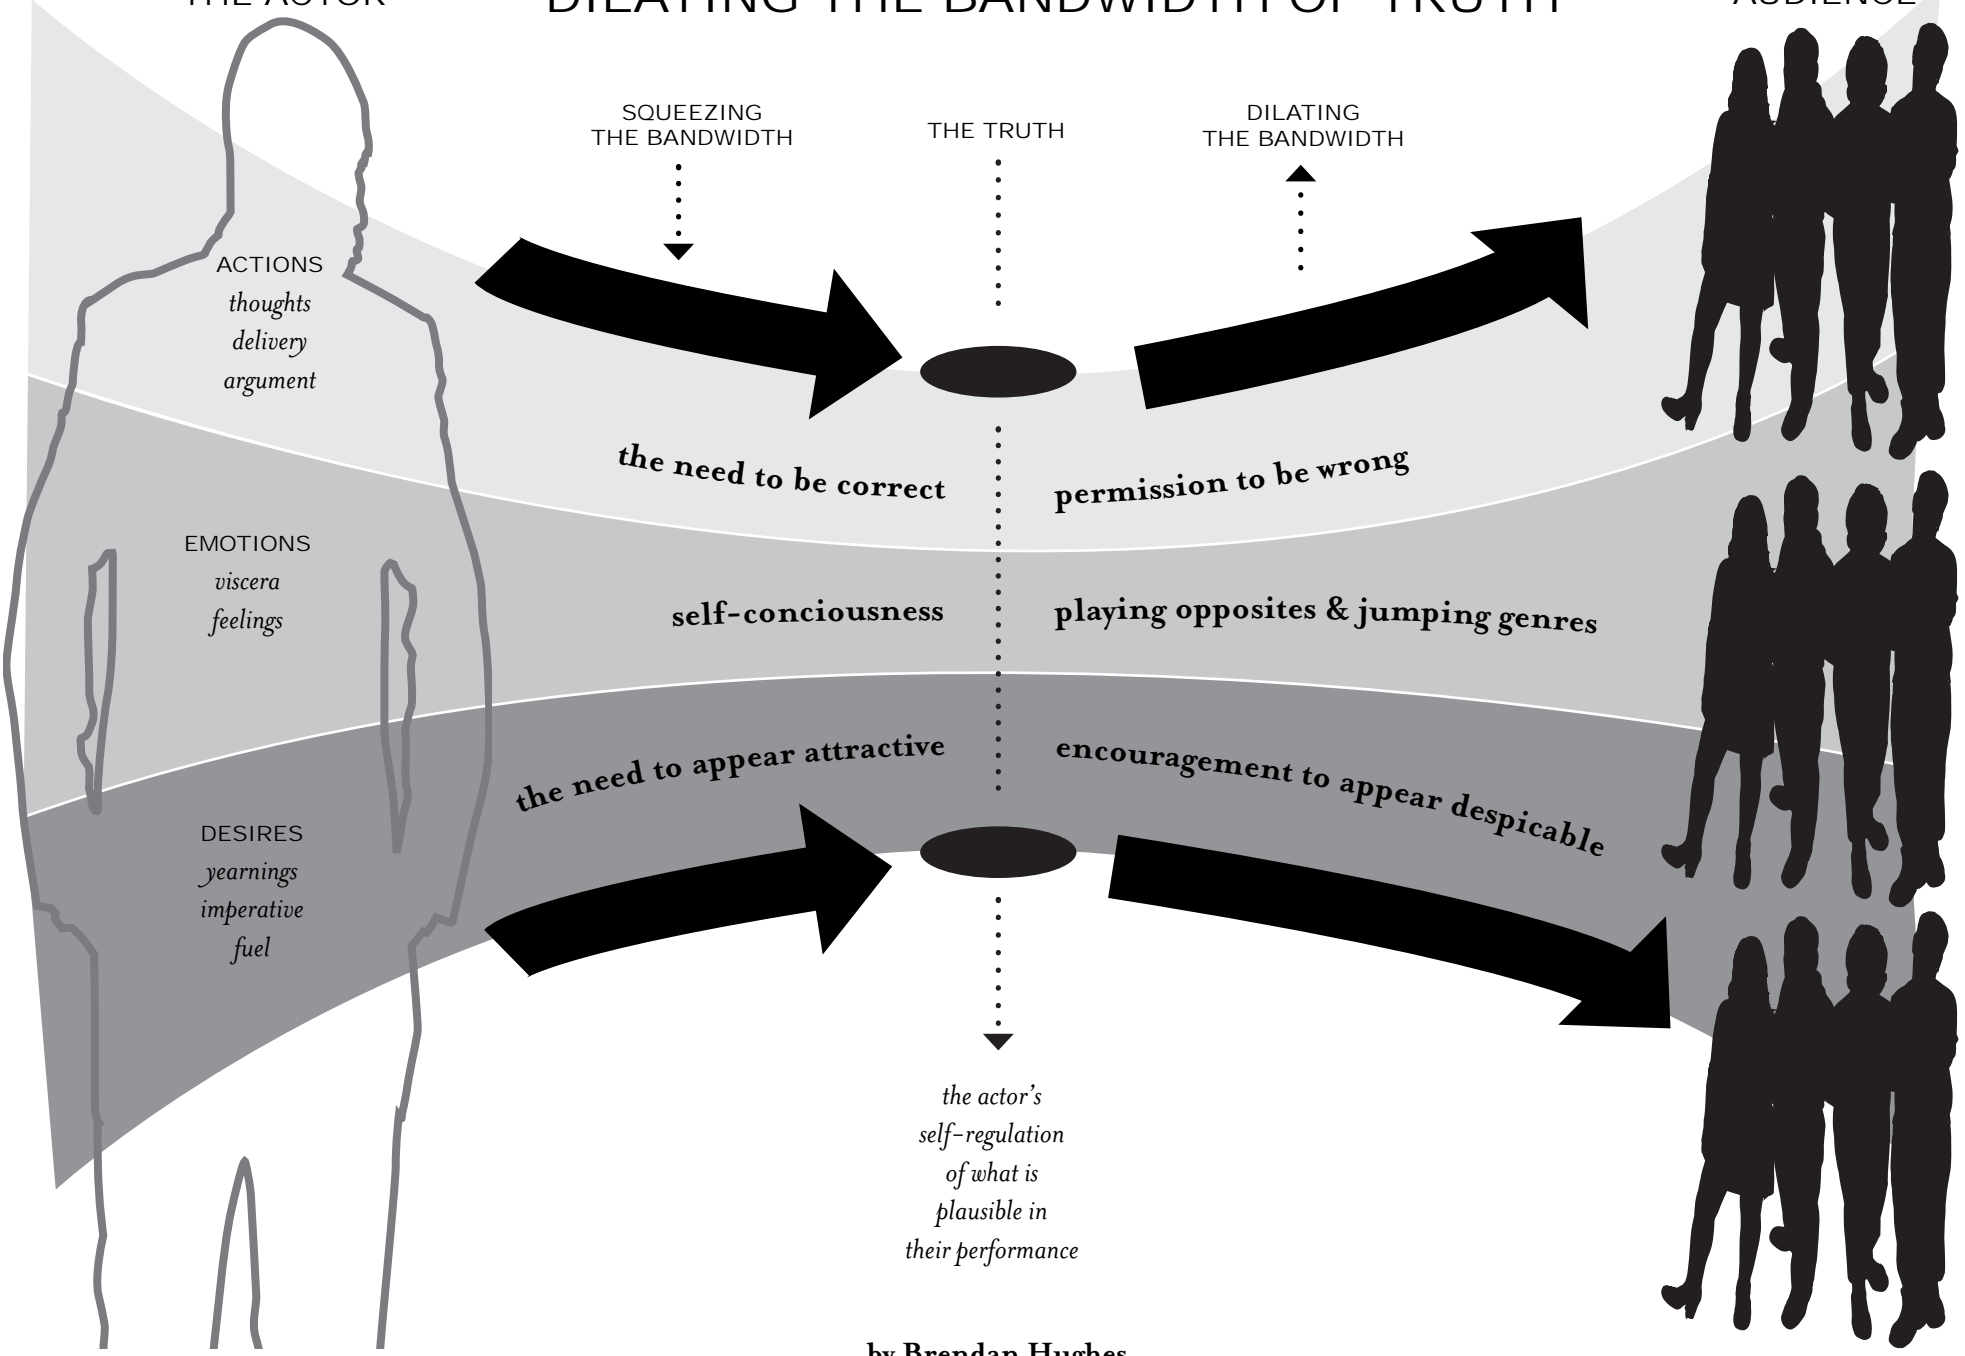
THE ACTOR

DILATING THE BANDWIDTH OF TRUTH

AUDIENCE

SQUEEZING THE BANDWIDTH

THE TRUTH

DILATING THE BANDWIDTH

ACTIONS
thoughts
delivery
argument

the need to be correct

permission to be wrong

EMOTIONS
viscera
feelings

self-conciousness

playing opposites & jumping genres

the need to appear attractive

encouragement to appear despicable

DESIRES
yearnings
imperative
fuel

the actor's self-regulation of what is plausible in their performance

by Brendan Hughes